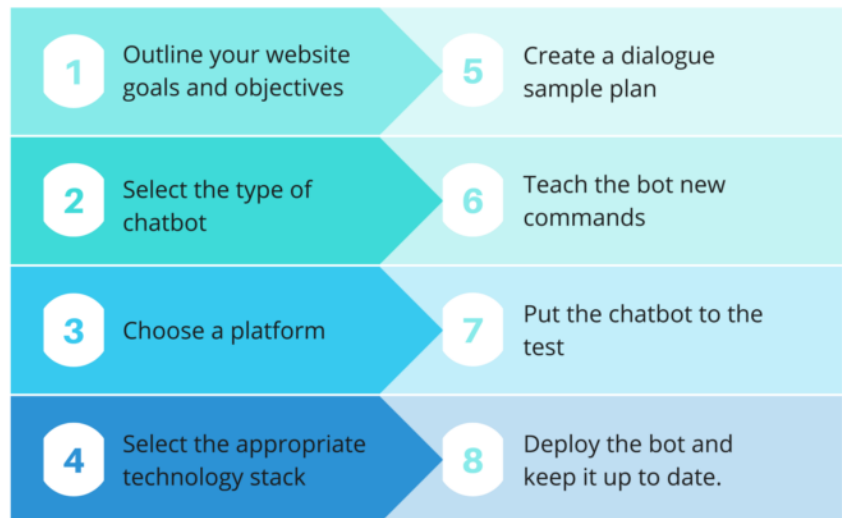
1 Outline your website goals and objectives

2 Select the type of chatbot

3 Choose a platform

4 Select the appropriate technology stack

5 Create a dialogue sample plan

6 Teach the bot new commands

7 Put the chatbot to the test

8 Deploy the bot and keep it up to date.